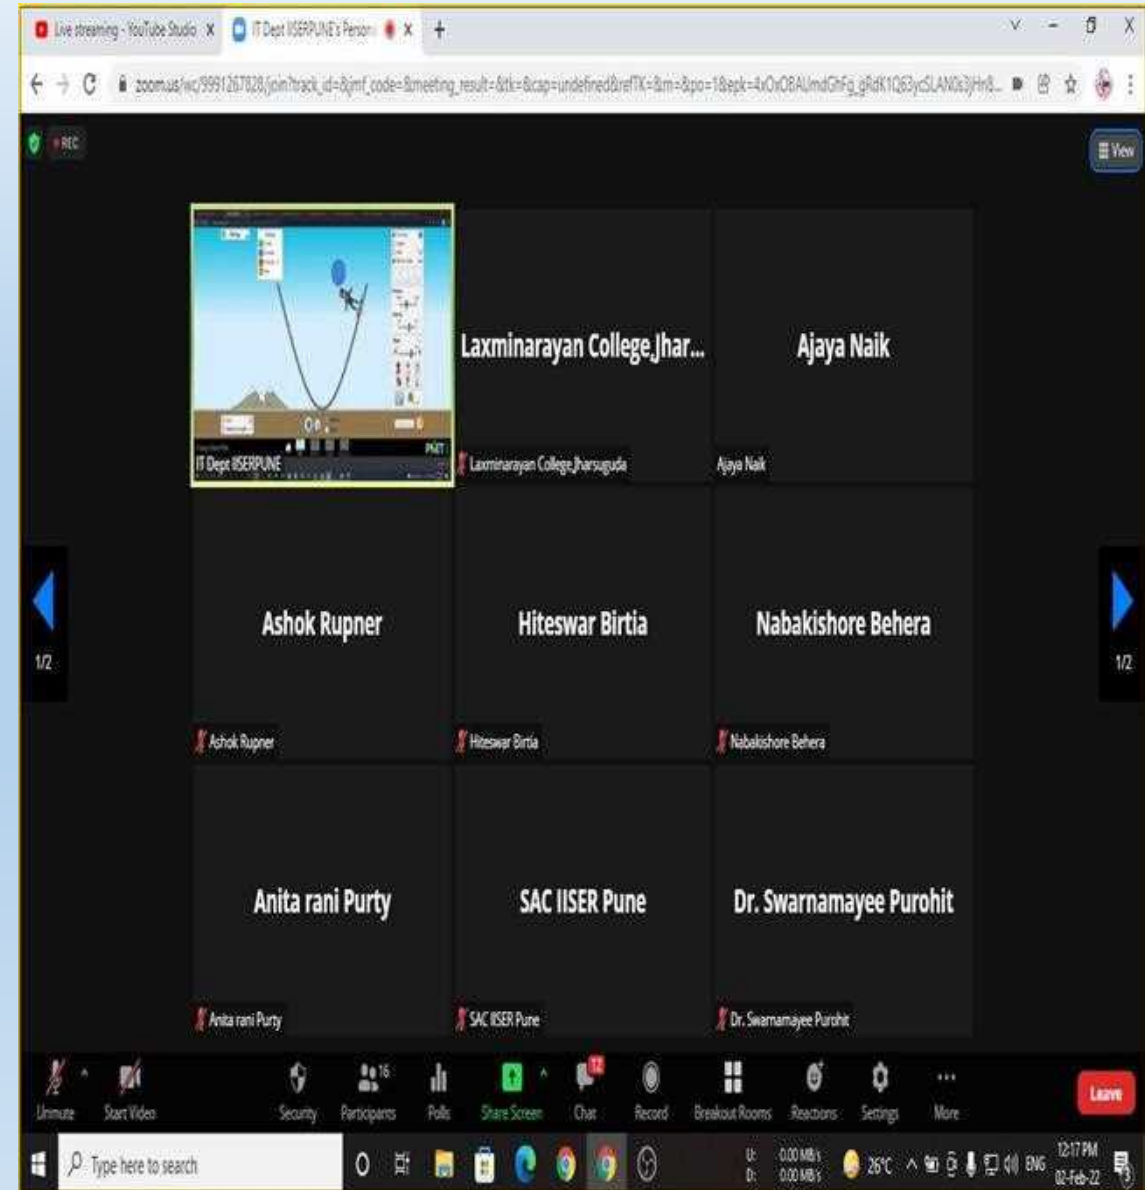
Live streaming - YouTube Studio
IT Dept IISERPUNE's Person

zoom.us/wc/9991267828/join?track_id=&jmf_code=&meeting_result=&tk=&cap=undefined&refTK=&m=&po=1&epk=4xOxOBAUmdGhFg_gRdK1Q63ycSLAN0s3jHr8...

REC

View

IT Dept IISERPUNE

Laxminarayan College,Jhar...
Laxminarayan College,Jharsuguda

Ajaya Naik
Ajaya Naik

1/2

1/2

Ashok Rupner
Ashok Rupner

Hiteswar Birtia
Hiteswar Birtia

Nabakishore Behera
Nabakishore Behera

Anita rani Purty
Anita rani Purty

SAC IISER Pune
SAC IISER Pune

Dr. Swarnamayee Purohit
Dr. Swarnamayee Purohit

Unmute
Start Video
Security
16
Participants
Polls
Share Screen
12
Chat
Record
Breakout Rooms
Reactions
Settings
More
Leave

Type here to search
U: 0.00 MB/s
D: 0.00 MB/s
26°C
ENG
12:17 PM
02-Feb-22